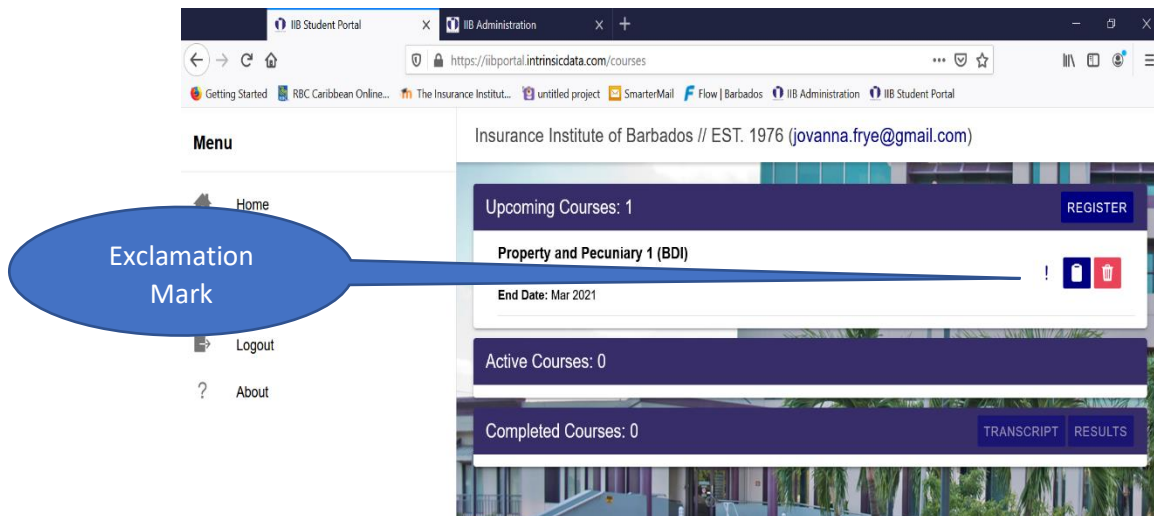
IIB Student Portal ×
IIB Administration ×
+

https://iibportal.intrinsicdata.com/courses

Getting Started RBC Caribbean Online... The Insurance Institut... untitled project SmarterMail Flow | Barbados IIB Administration IIB Student Portal

Menu

Home

Logout

?

About

Insurance Institute of Barbados // EST. 1976 (jovanna.frye@gmail.com)

Upcoming Courses: 1

REGISTER

Property and Pecuniary 1 (BDI)

End Date: Mar 2021

!

Active Courses: 0

Completed Courses: 0

TRANSCRIPT

RESULTS

Exclamation Mark